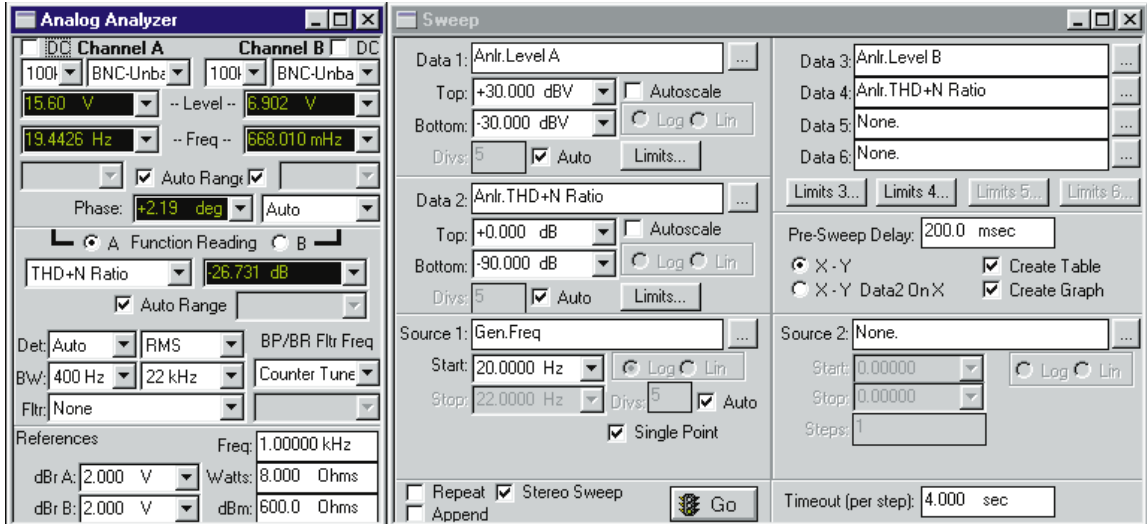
Analog Analyzer

DC Channel A Channel B DC
100k BNC-Unba 100k BNC-Unba
15.60 V -- Level -- 6.902 V
19.4426 Hz -- Freq -- 668.010 mHz
Auto Range
Phase: +2.19 deg Auto
A Function Reading B
THD+N Ratio -26.731 dB
Auto Range
Det: Auto RMS BP/BR Fltr Freq
BW: 400 Hz 22 kHz Counter Tune
Fltr: None
References Freq: 1.00000 kHz
dBr A: 2.000 V Watts: 8.000 Ohms
dBr B: 2.000 V dBm: 600.0 Ohms

Sweep

Data 1: Anlr.Level A ...
Top: +30.000 dBV Autoscale
Bottom: -30.000 dBV Log Lin
Divs: 5 Auto Limits...
Data 2: Anlr.THD+N Ratio ...
Top: +0.000 dB Autoscale
Bottom: -90.000 dB Log Lin
Divs: 5 Auto Limits...
Source 1: Gen.Freq ...
Start: 20.0000 Hz Log Lin
Stop: 22.0000 Hz Divs: 5 Auto
Single Point
Repeat Stereo Sweep
Append
Go

Data 3: Anlr.Level B ...
Data 4: Anlr.THD+N Ratio ...
Data 5: None. ...
Data 6: None. ...
Limits 3... Limits 4... Limits 5... Limits 6...
Pre-Sweep Delay: 200.0 msec
X - Y Create Table
X - Y Data2 On X Create Graph
Source 2: None. ...
Start: 0.00000 Log Lin
Stop: 0.00000
Steps: 1
Timeout (per step): 4.000 sec